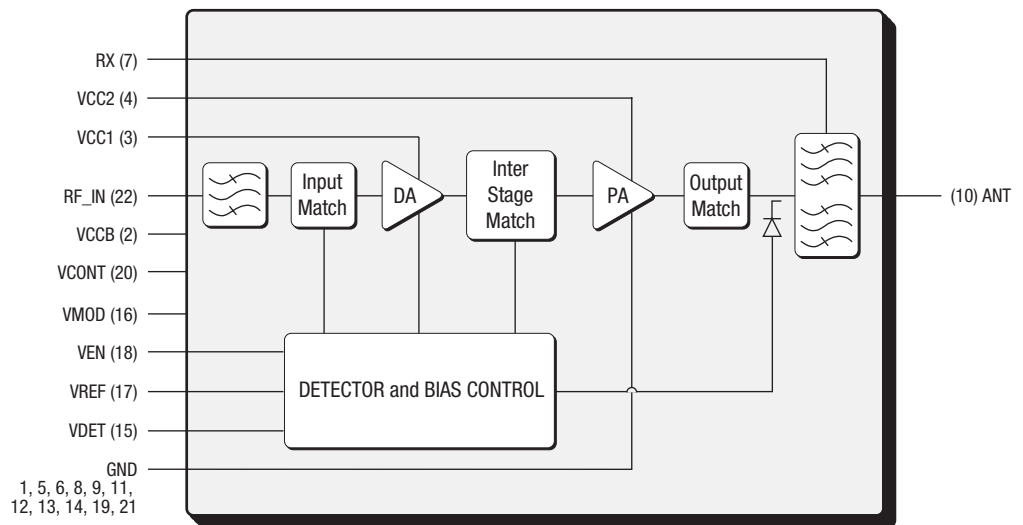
RX (7)
VCC2 (4)
VCC1 (3)
RF_IN (22)
VCCB (2)
VCONT (20)
VMOD (16)
VEN (18)
VREF (17)
VDET (15)
GND
1, 5, 6, 8, 9, 11, 12, 13, 14, 19, 21

Input Match
DA
Inter Stage Match
PA
Output Match
(10) ANT
DETECTOR and BIAS CONTROL